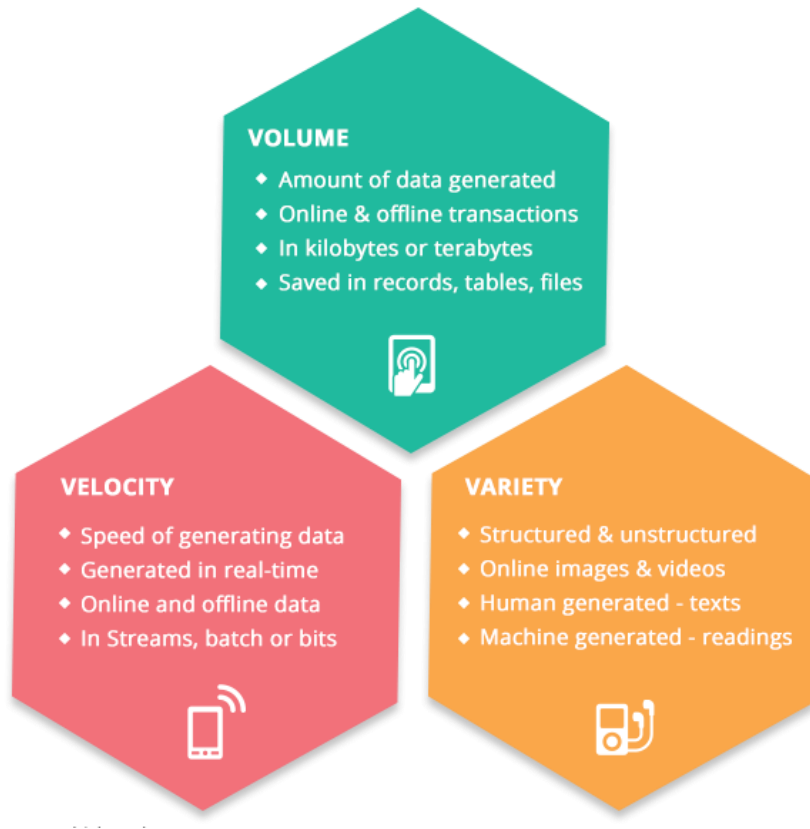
VOLUME
◆ Amount of data generated
◆ Online & offline transactions
◆ In kilobytes or terabytes
◆ Saved in records, tables, files

VELOCITY
◆ Speed of generating data
◆ Generated in real-time
◆ Online and offline data
◆ In Streams, batch or bits

VARIETY
◆ Structured & unstructured
◆ Online images & videos
◆ Human generated - texts
◆ Machine generated - readings

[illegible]